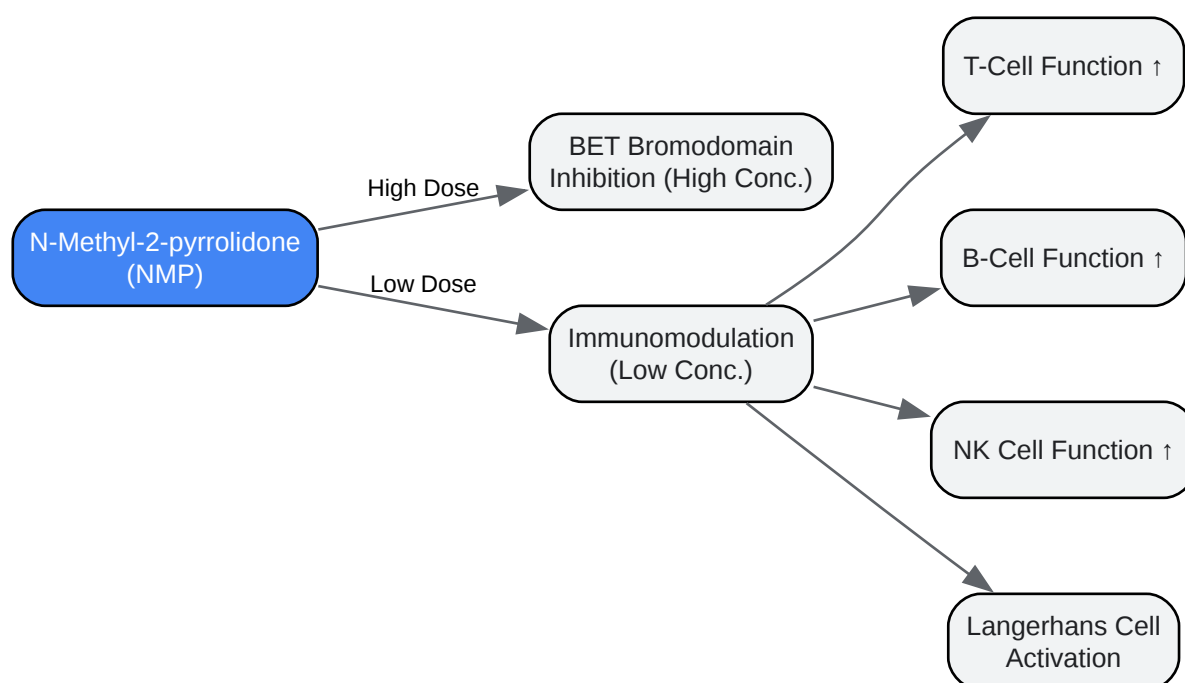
N-Methyl-2-pyrrolidone (NMP)

High Dose

BET Bromodomain Inhibition (High Conc.)

Low Dose

Immunomodulation (Low Conc.)

T-Cell Function ↑

B-Cell Function ↑

NK Cell Function ↑

Langerhans Cell Activation